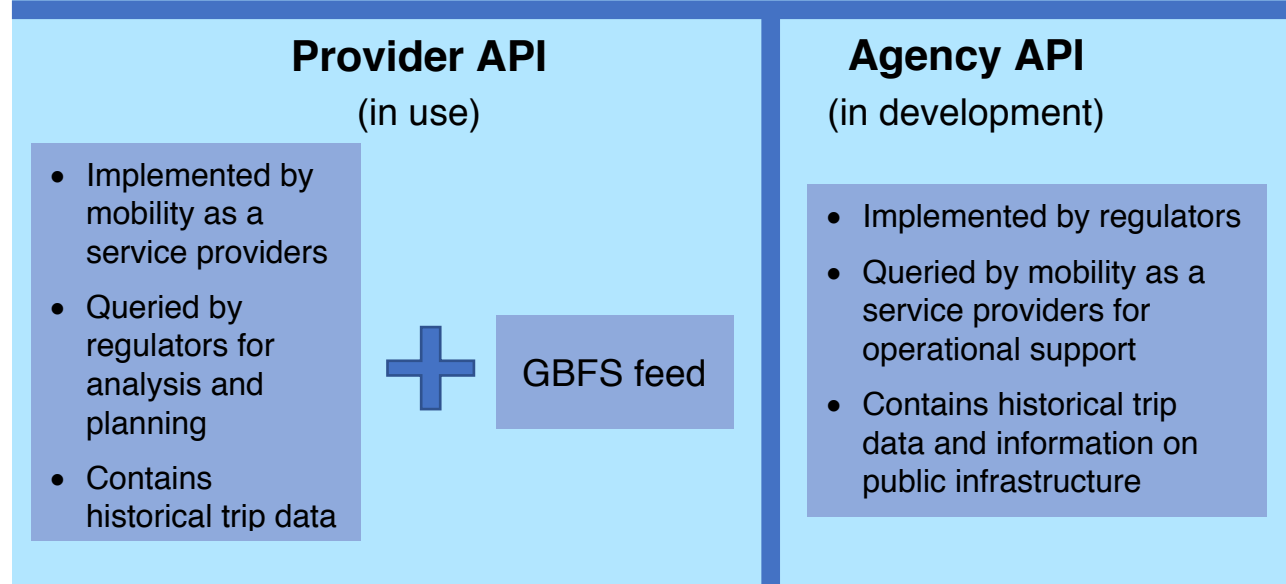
Provider API

(in use)

- Implemented by mobility as a service providers
- Queried by regulators for analysis and planning
- Contains historical trip data

GBFS feed

Agency API

(in development)

- Implemented by regulators
- Queried by mobility as a service providers for operational support
- Contains historical trip data and information on public infrastructure